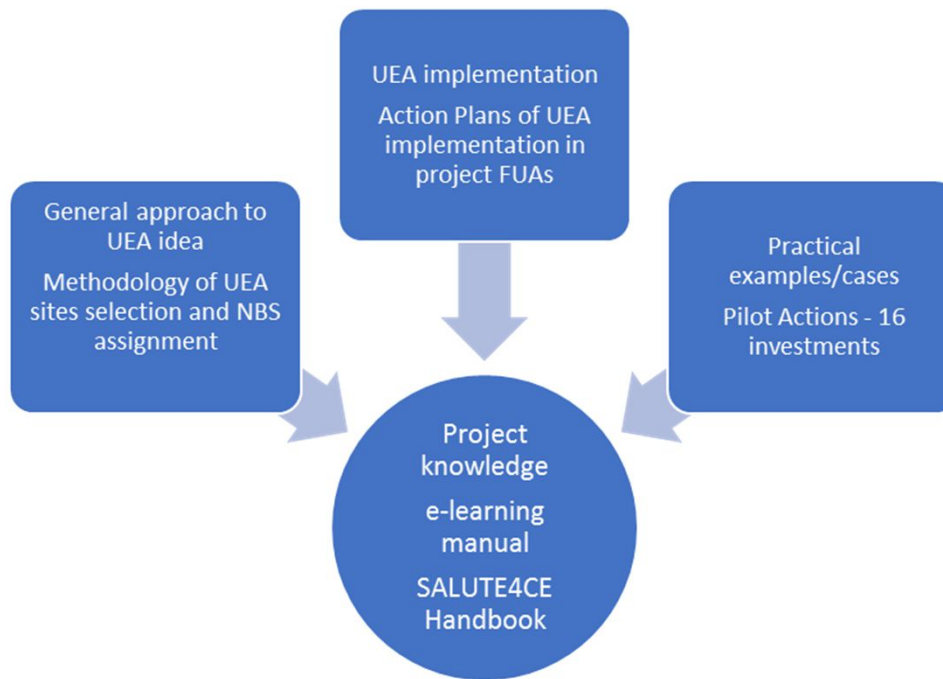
UEA implementation

Action Plans of UEA implementation in project FUAs

General approach to UEA idea

Methodology of UEA sites selection and NBS assignment

Practical examples/cases

Pilot Actions - 16 investments

Project knowledge

e-learning manual

SALUTE4CE Handbook